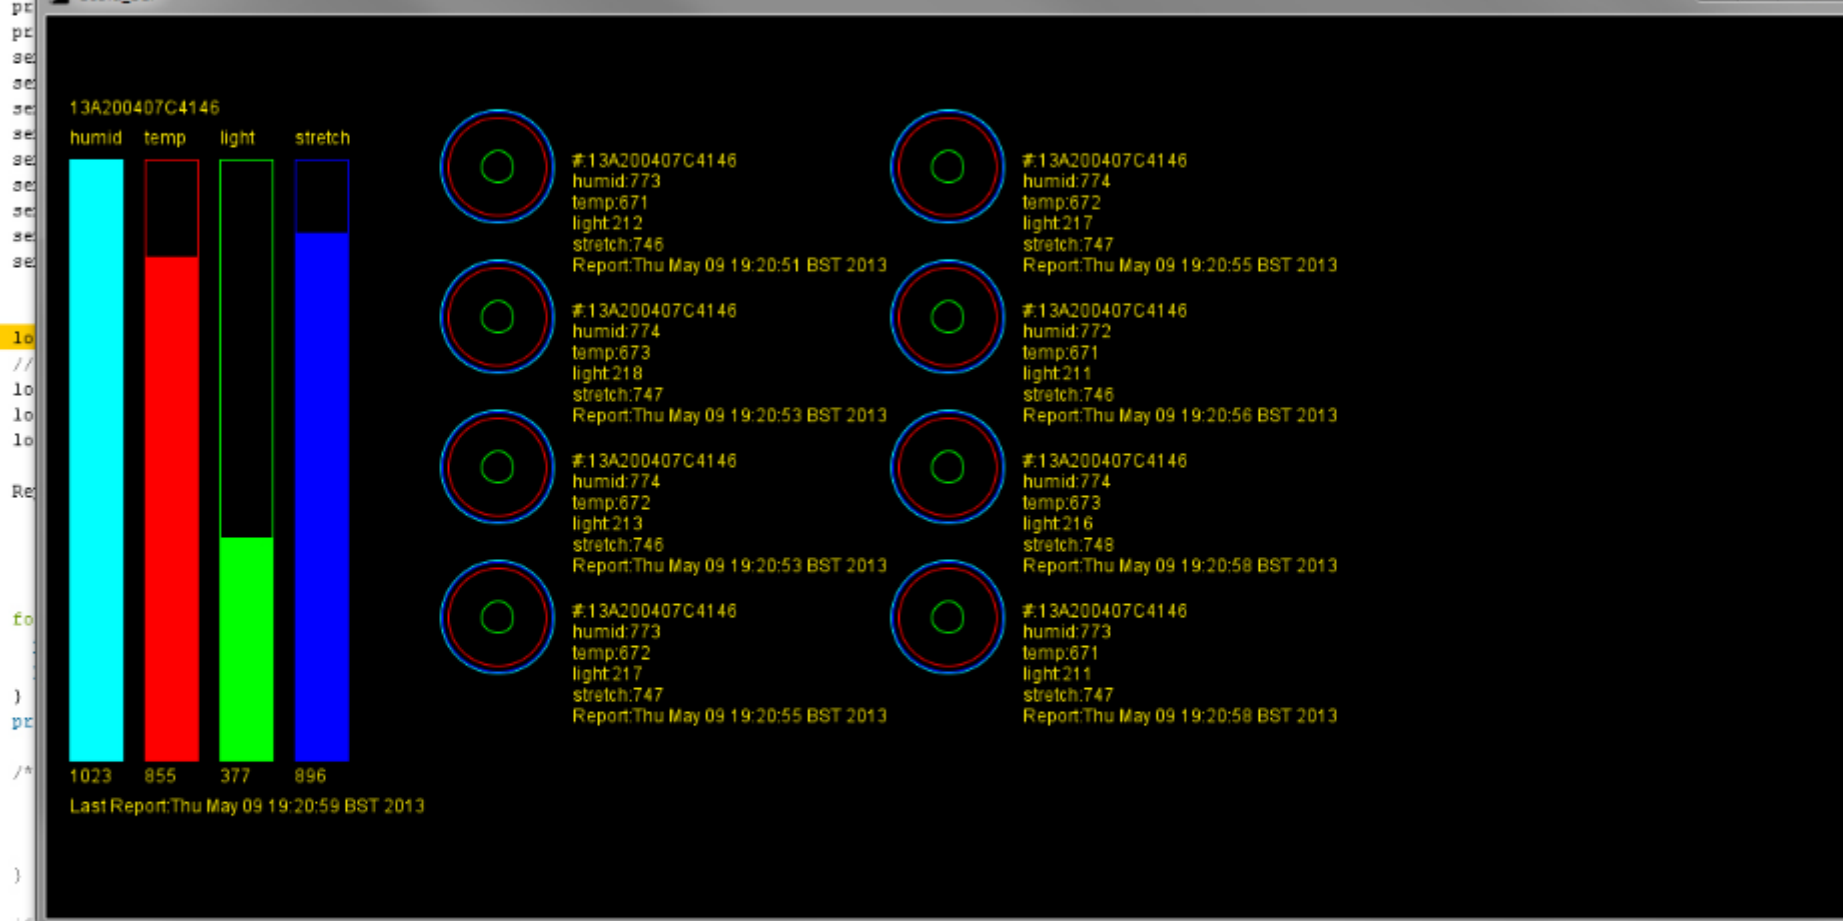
13A200407C4146

humid temp light stretch

1023 855 377 896

Last Report:Thu May 09 19:20:59 BST 2013

#:13A200407C4146
humid:773
temp:671
light:212
stretch:746
Report:Thu May 09 19:20:51 BST 2013

#:13A200407C4146
humid:774
temp:673
light:218
stretch:747
Report:Thu May 09 19:20:53 BST 2013

#:13A200407C4146
humid:774
temp:672
light:213
stretch:746
Report:Thu May 09 19:20:53 BST 2013

#:13A200407C4146
humid:773
temp:672
light:217
stretch:747
Report:Thu May 09 19:20:55 BST 2013

#:13A200407C4146
humid:774
temp:672
light:217
stretch:747
Report:Thu May 09 19:20:55 BST 2013

#:13A200407C4146
humid:772
temp:671
light:211
stretch:746
Report:Thu May 09 19:20:56 BST 2013

#:13A200407C4146
humid:774
temp:673
light:216
stretch:748
Report:Thu May 09 19:20:58 BST 2013

#:13A200407C4146
humid:773
temp:671
light:211
stretch:747
Report:Thu May 09 19:20:58 BST 2013